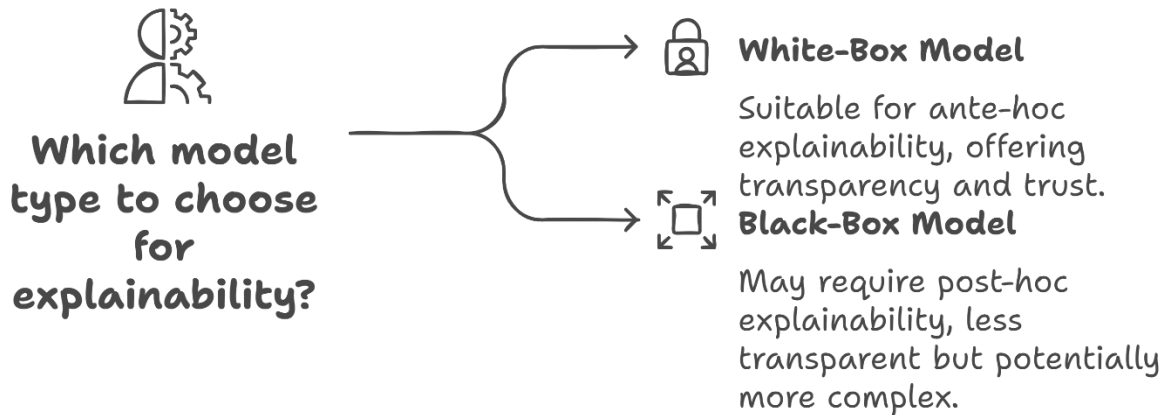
Which model type to choose for explainability?

White-Box Model

Suitable for ante-hoc explainability, offering transparency and trust.

Black-Box Model

May require post-hoc explainability, less transparent but potentially more complex.